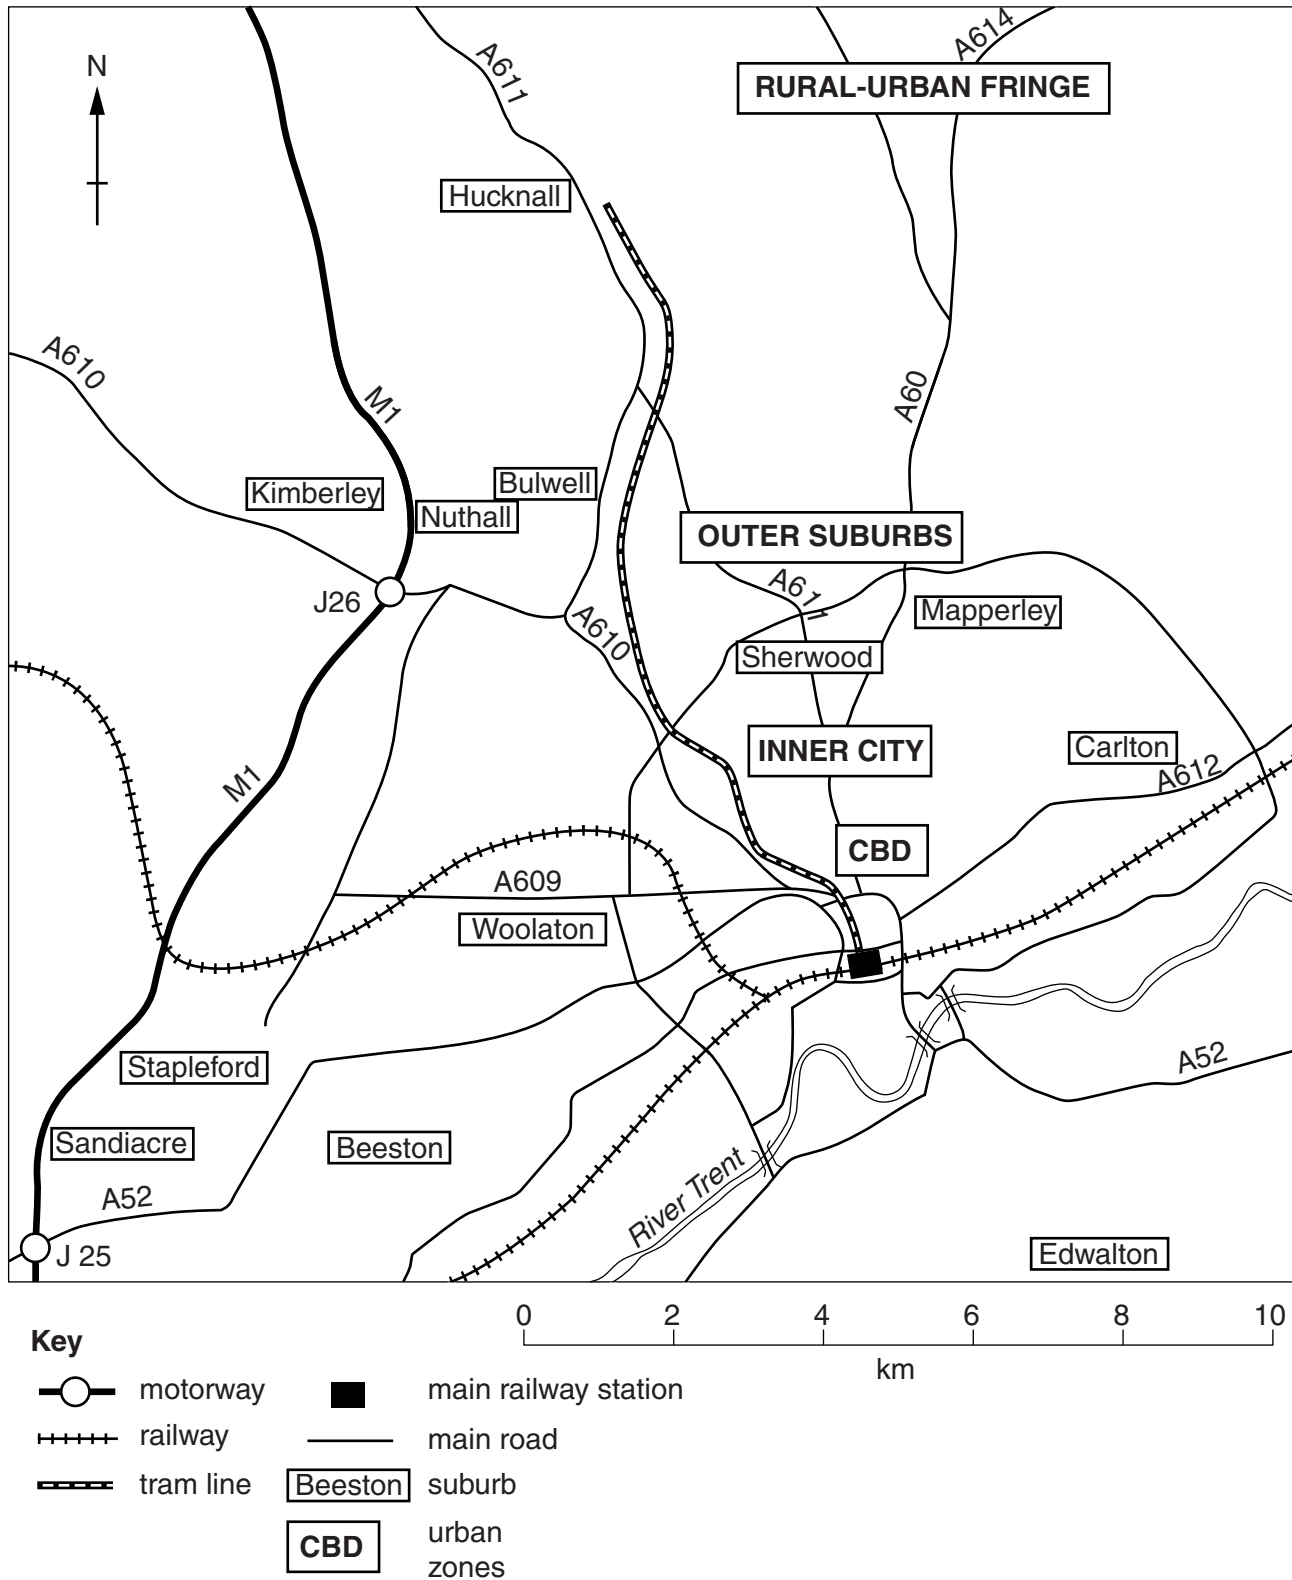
N

A611

A614

RURAL-URBAN FRINGE

Hucknall

A610

M1

A60

Kimberley

Bulwell

Nuthall

OUTER SUBURBS

J26

A611

Mapperley

A610

Sherwood

M1

INNER CITY

Carlton

A612

CBD

A609

Woolaton

A52

Stapleford

Sandiacre

Beeston

River Trent

A52

J 25

Edwalton

0 2 4 6 8 10

km

Key

motorway

railway

tram line

main railway station

main road

Beeston suburb

CBD urban zones